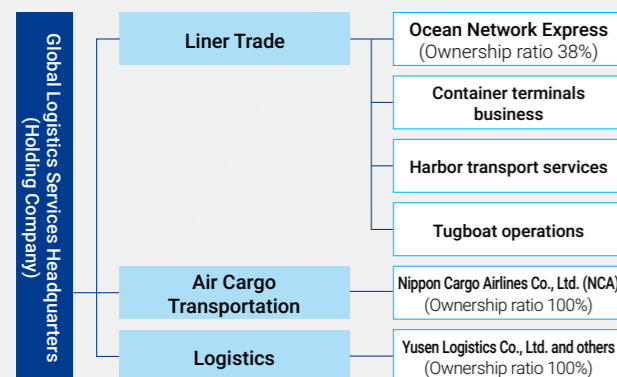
Global Logistics Services Headquarters (Holding Company)

Liner Trade

Ocean Network Express
(Ownership ratio 38%)

Container terminals business

Harbor transport services

Tugboat operations

Air Cargo Transportation

Nippon Cargo Airlines Co., Ltd. (NCA)
(Ownership ratio 100%)

Logistics

Yusen Logistics Co., Ltd. and others
(Ownership ratio 100%)